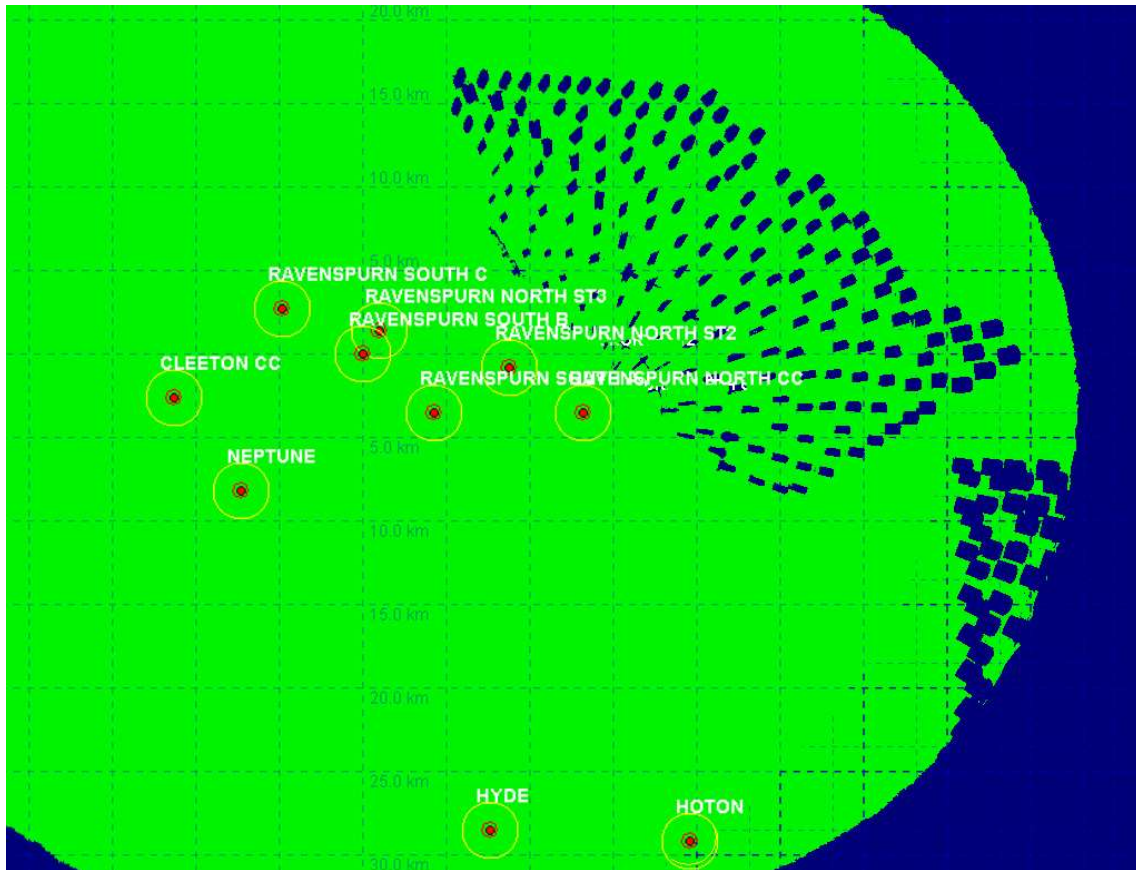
20.0 km
15.0 km
10.0 km
5.0 km
RAVENSPURN SOUTH C
RAVENSPURN NORTH ST3
RAVENSPURN SOUTH B
RAVENSPURN NORTH ST2
CLEETON CC
RAVENSPURN S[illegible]
RAVENSPURN NORTH CC
5.0 km
NEPTUNE
10.0 km
15.0 km
20.0 km
25.0 km
HYDE
HOTON
30.0 km